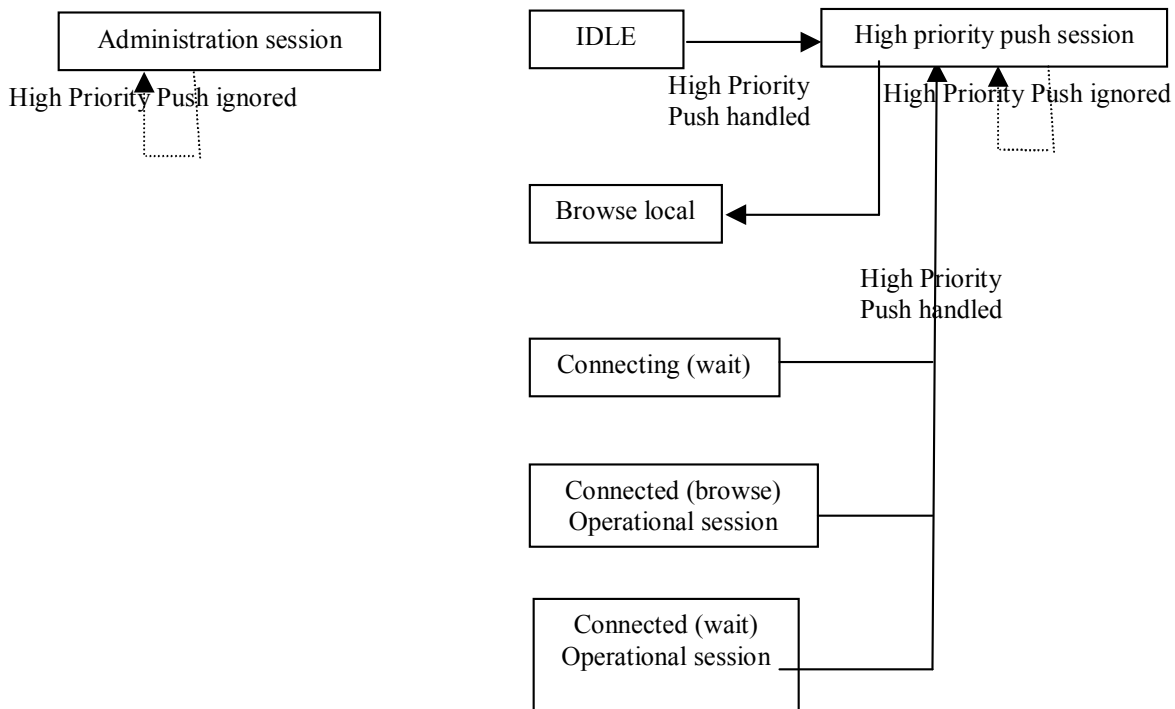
Administration session

High Priority Push ignored

IDLE

High priority push session

High Priority Push handled

High Priority Push ignored

Browse local

High Priority Push handled

Connecting (wait)

Connected (browse) Operational session

Connected (wait) Operational session